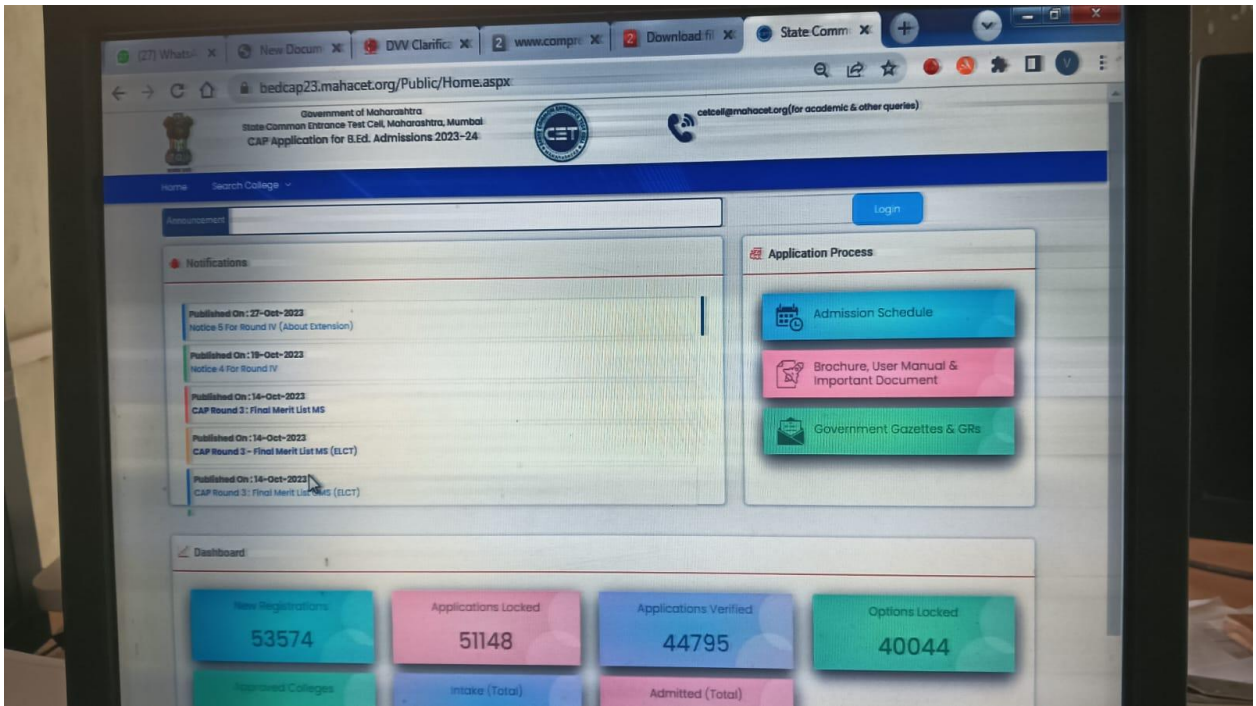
(27) WhatsA × | New Docum × | DVV Clarific × | 2 www.compr × | 2 Download fi × | State Comm ×

bedcap23.mahacet.org/Public/Home.aspx

Government of Maharashtra
State Common Entrance Test Cell, Maharashtra, Mumbai
CAP Application for B.Ed. Admissions 2023-24

CET

cetcell@mahacet.org(for academic & other queries)

Home | Search College

Announcement

Login

Notifications

Published On : 27-Oct-2023
Notice 5 For Round IV (About Extension)

Published On : 19-Oct-2023
Notice 4 For Round IV

Published On : 14-Oct-2023
CAP Round 3 : Final Merit List MS

Published On : 14-Oct-2023
CAP Round 3 - Final Merit List MS (ELCT)

Published On : 14-Oct-2023
CAP Round 3 : Final Merit List OMS (ELCT)

Application Process

Admission Schedule

Brochure, User Manual & Important Document

Government Gazettes & GRs

Dashboard

| New Registrations | Applications Locked | Applications Verified | Options Locked |
|---|---|---|---|
| 53574 | 51148 | 44795 | 40044 |

Approved Colleges | Intake (Total) | Admitted (Total)